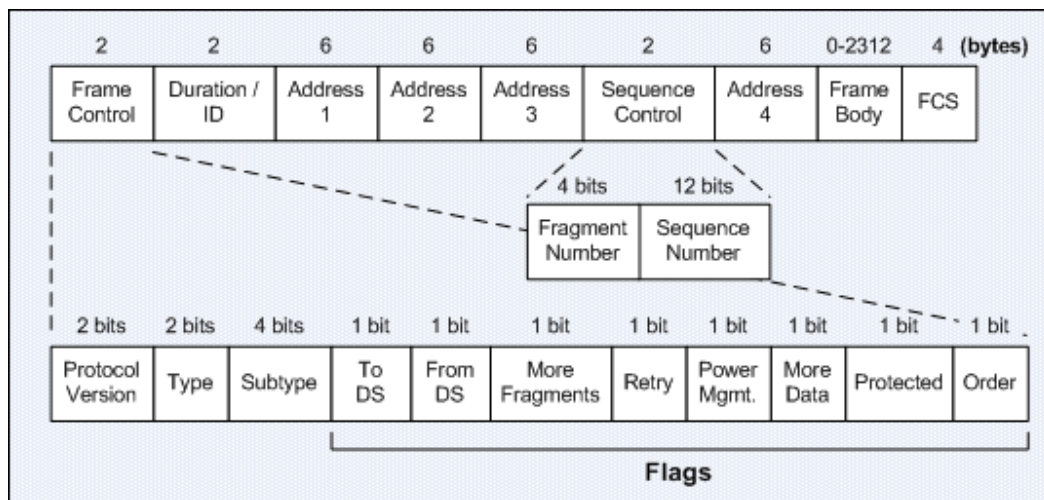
| 2 | 2 | 6 | 6 | 6 | 2 | 6 | 0-2312 | 4 (bytes) |
|---|---|---|---|---|---|---|---|---|
| Frame Control | Duration / ID | Address 1 | Address 2 | Address 3 | Sequence Control | Address 4 | Frame Body | FCS |

| 4 bits | 12 bits |
|---|---|
| Fragment Number | Sequence Number |

| 2 bits | 2 bits | 4 bits | 1 bit | 1 bit | 1 bit | 1 bit | 1 bit | 1 bit | 1 bit | 1 bit |
|---|---|---|---|---|---|---|---|---|---|---|
| Protocol Version | Type | Subtype | To DS | From DS | More Fragments | Retry | Power Mgmt. | More Data | Protected | Order |

Flags